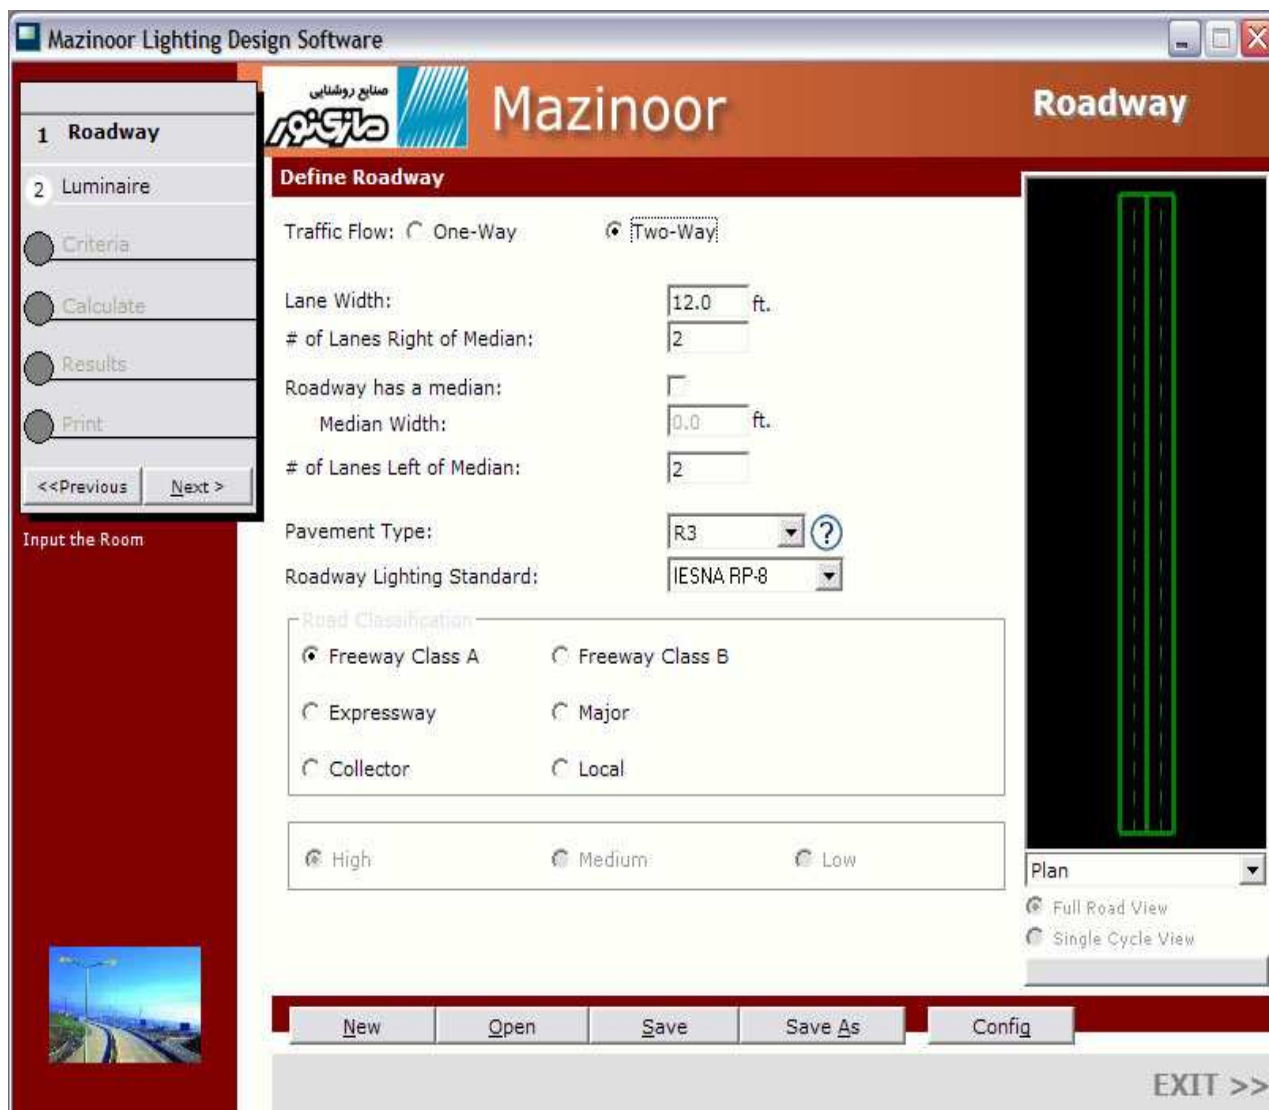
Mazinoor Lighting Design Software

1 Roadway
2 Luminaire
Criteria
Calculate
Results
Print
<<Previous
Next >
Input the Room

صنایع روشنایی
مازی نور
Mazinoor
Roadway

Define Roadway

Traffic Flow: One-Way Two-Way

Lane Width: 12.0 ft.
# of Lanes Right of Median: 2
Roadway has a median:
Median Width: 0.0 ft.
# of Lanes Left of Median: 2

Pavement Type: R3 ?
Roadway Lighting Standard: IESNA RP-8

Road Classification
Freeway Class A
Freeway Class B
Expressway
Major
Collector
Local

High
Medium
Low

Plan
Full Road View
Single Cycle View

New
Open
Save
Save As
Config

EXIT >>